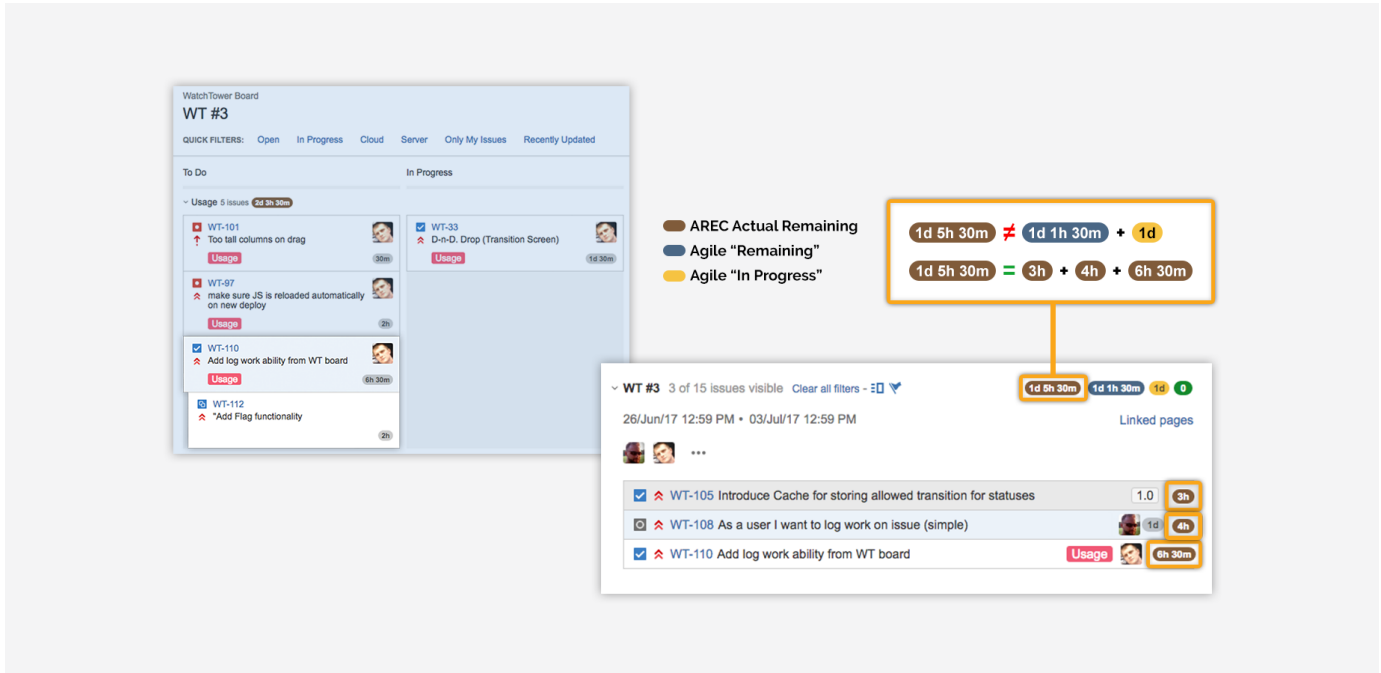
WatchTower Board
WT #3

QUICK FILTERS: Open In Progress Cloud Server Only My Issues Recently Updated

To Do

In Progress

Usage 5 issues 2d 3h 30m

WT-101
Too tall columns on drag
Usage
30m

WT-97
make sure JS is reloaded automatically on new deploy
Usage
2h

WT-110
Add log work ability from WT board
Usage
6h 30m

WT-112
"Add Flag functionality
2h

WT-33
D-n-D. Drop (Transition Screen)
Usage
1d 30m

AREC Actual Remaining
Agile "Remaining"
Agile "In Progress"

1d 5h 30m ≠ 1d 1h 30m + 1d
1d 5h 30m = 3h + 4h + 6h 30m

WT #3 3 of 15 issues visible Clear all filters - 1d 5h 30m 1d 1h 30m 1d 0

26/Jun/17 12:59 PM • 03/Jul/17 12:59 PM

Linked pages

...

WT-105 Introduce Cache for storing allowed transition for statuses 1.0 3h
WT-108 As a user I want to log work on issue (simple) 1d 4h
WT-110 Add log work ability from WT board Usage 6h 30m